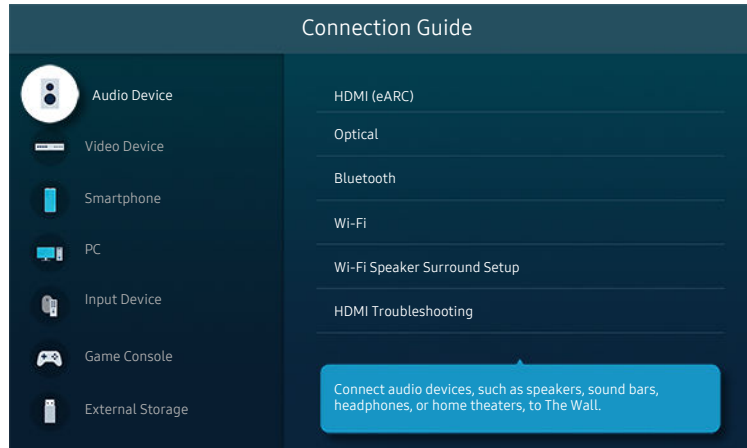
Connection Guide

Audio Device

Video Device

Smartphone

PC

Input Device

Game Console

External Storage

HDMI (eARC)

Optical

Bluetooth

Wi-Fi

Wi-Fi Speaker Surround Setup

HDMI Troubleshooting

Connect audio devices, such as speakers, sound bars, headphones, or home theaters, to The Wall.